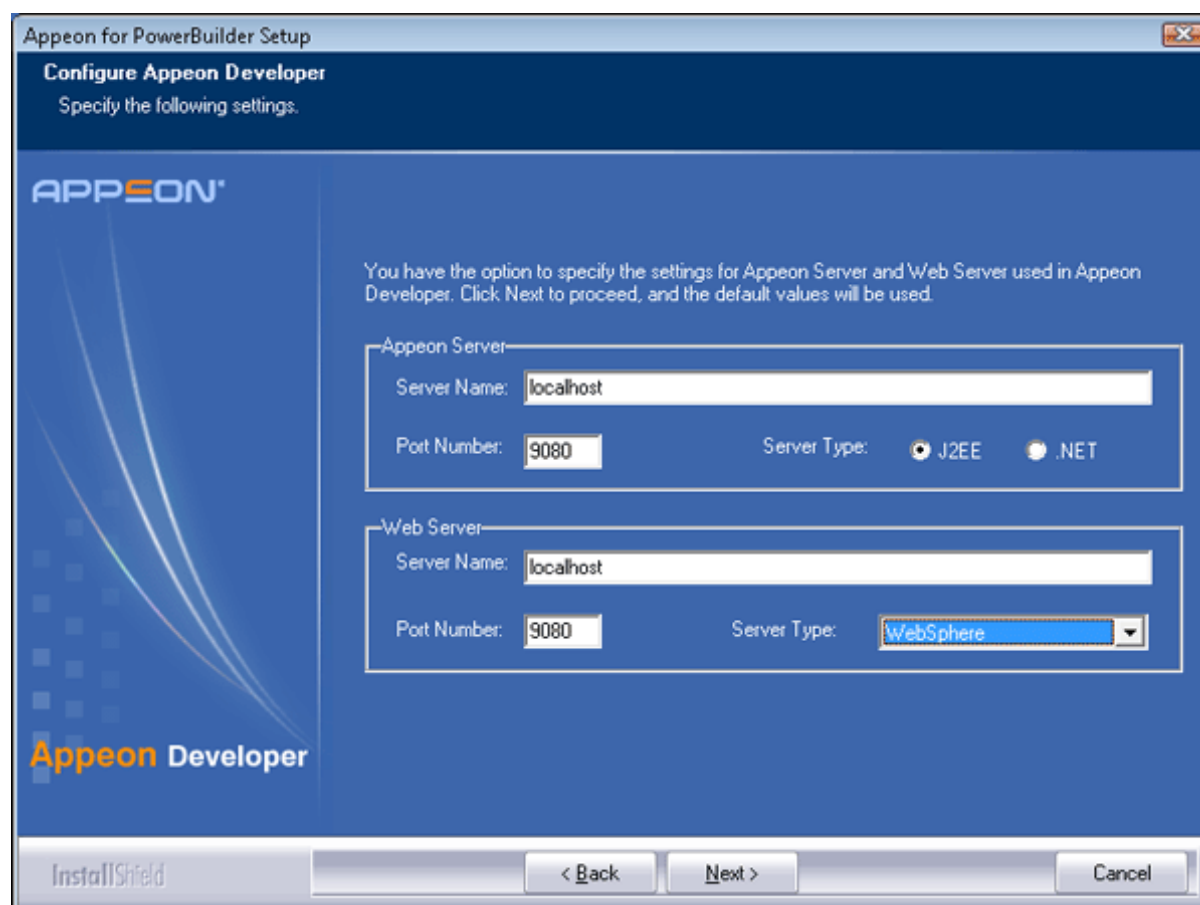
Appeon for PowerBuilder Setup

Configure Appeon Developer

Specify the following settings.

APPEON

You have the option to specify the settings for Appeon Server and Web Server used in Appeon Developer. Click Next to proceed, and the default values will be used.

Appeon Server

Server Name: localhost

Port Number: 9080

Server Type: J2EE .NET

Web Server

Server Name: localhost

Port Number: 9080

Server Type: WebSphere

Appeon Developer

InstallShield

< Back

Next >

Cancel